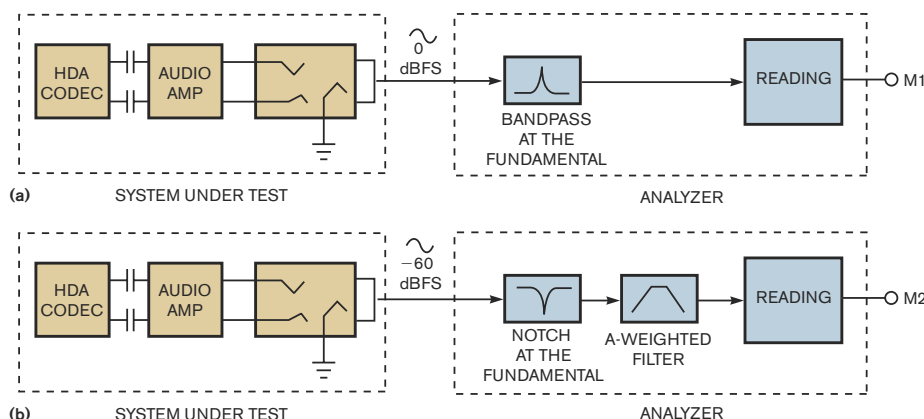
HDA CODEC
AUDIO AMP
0 dBFS
BANDPASS AT THE FUNDAMENTAL
READING
M1
(a)
SYSTEM UNDER TEST
ANALYZER

HDA CODEC
AUDIO AMP
−60 dBFS
NOTCH AT THE FUNDAMENTAL
A-WEIGHTED FILTER
READING
M2
(b)
SYSTEM UNDER TEST
ANALYZER